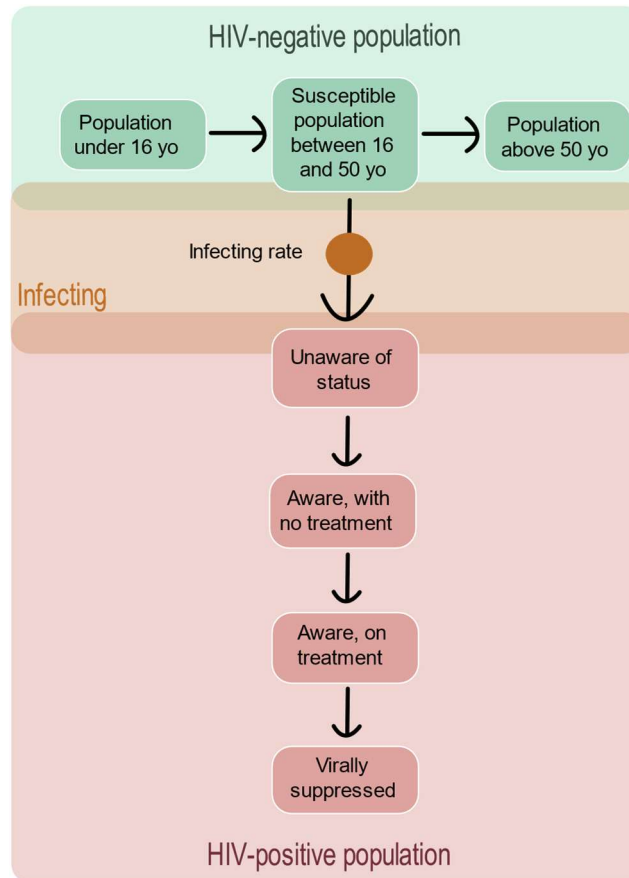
HIV-negative population

Population under 16 yo

Susceptible population between 16 and 50 yo

Population above 50 yo

Infecting rate

Infecting

Unaware of status

Aware, with no treatment

Aware, on treatment

Virally suppressed

HIV-positive population